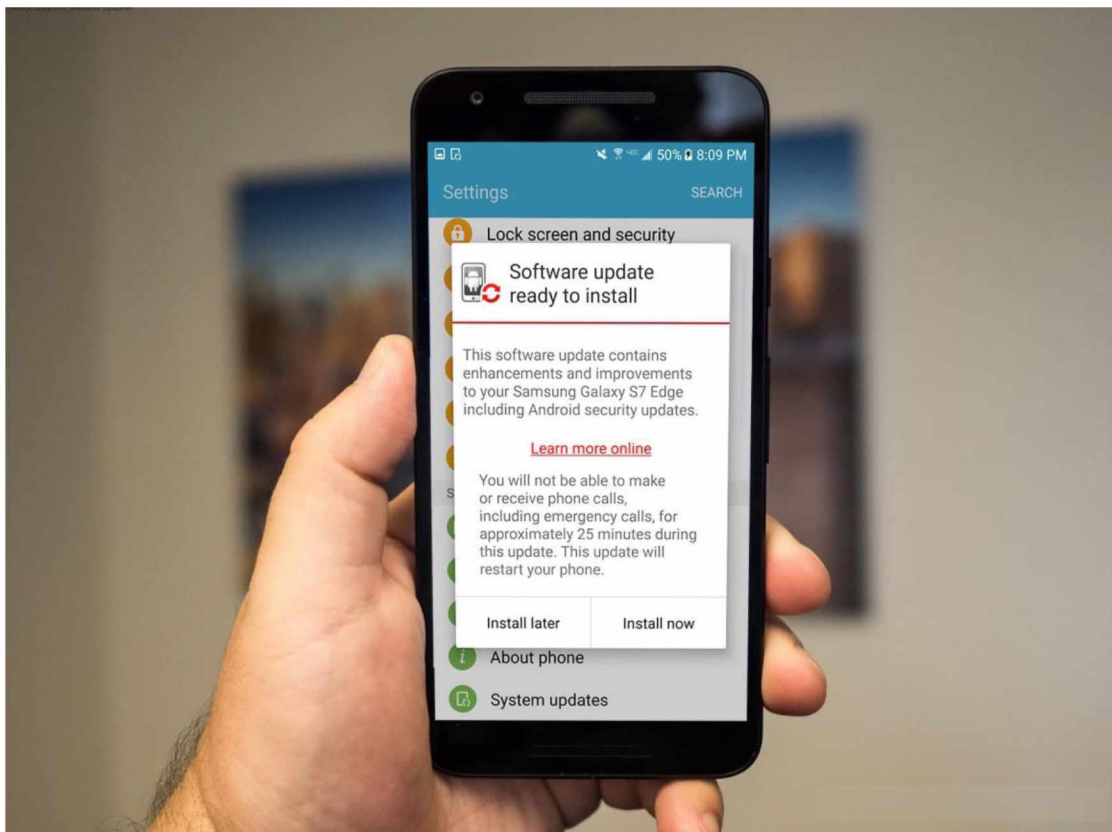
50% 8:09 PM

Settings SEARCH

Lock screen and security

Software update ready to install

This software update contains enhancements and improvements to your Samsung Galaxy S7 Edge including Android security updates.

Learn more online

You will not be able to make or receive phone calls, including emergency calls, for approximately 25 minutes during this update. This update will restart your phone.

Install later Install now

About phone

System updates